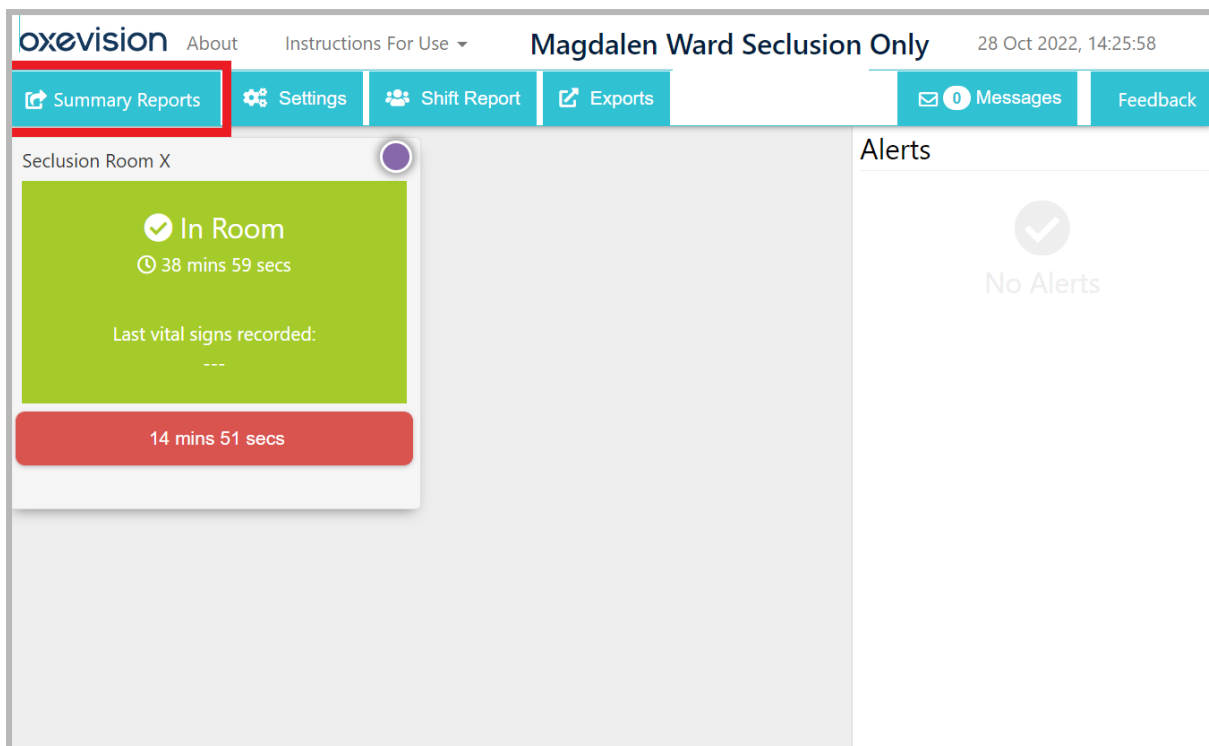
oxevision About Instructions For Use Magdalen Ward Seclusion Only 28 Oct 2022, 14:25:58

Summary Reports Settings Shift Report Exports 0 Messages Feedback

Seclusion Room X

In Room
38 mins 59 secs

Last vital signs recorded:
---

14 mins 51 secs

Alerts

No Alerts